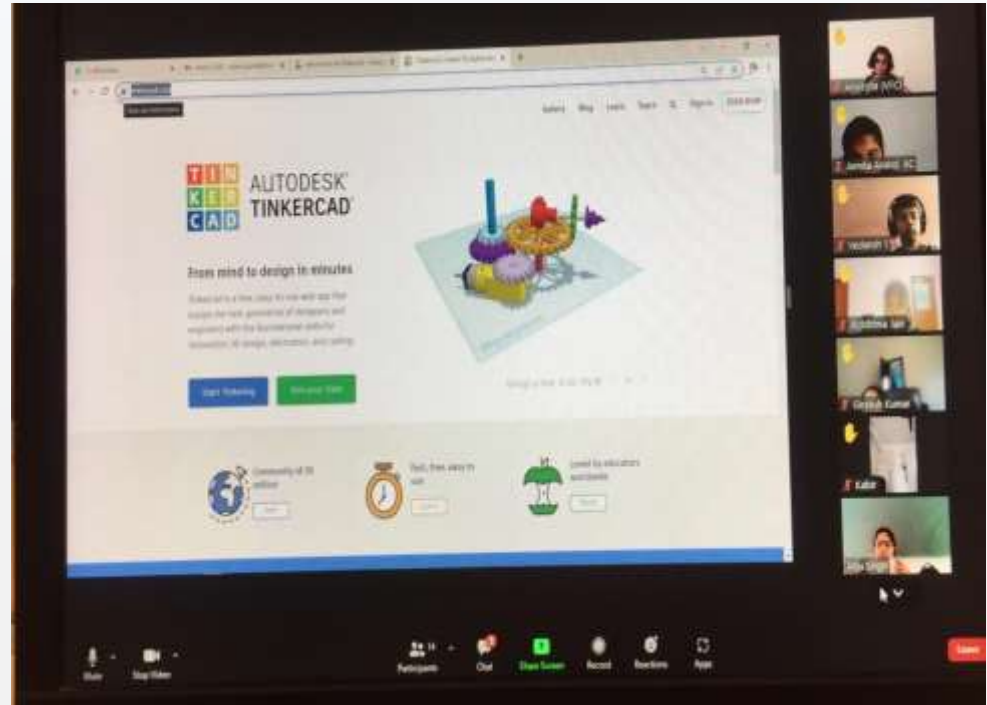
T I N
K E R
C A D

AUTODESK
TINKERCAD

From mind to design in minutes

Start Tinkering

Join your Class

Community of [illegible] million

Fast, free, easy to use

Loved by educators worldwide

Gallery Blog Learn Teach Sign In

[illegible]

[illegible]

Vedansh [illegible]

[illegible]

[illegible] Kumar

Kabir

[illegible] Singh

Mute

Stop Video

Participants

Chat

Share Screen

Record

Reactions

Apps

Leave